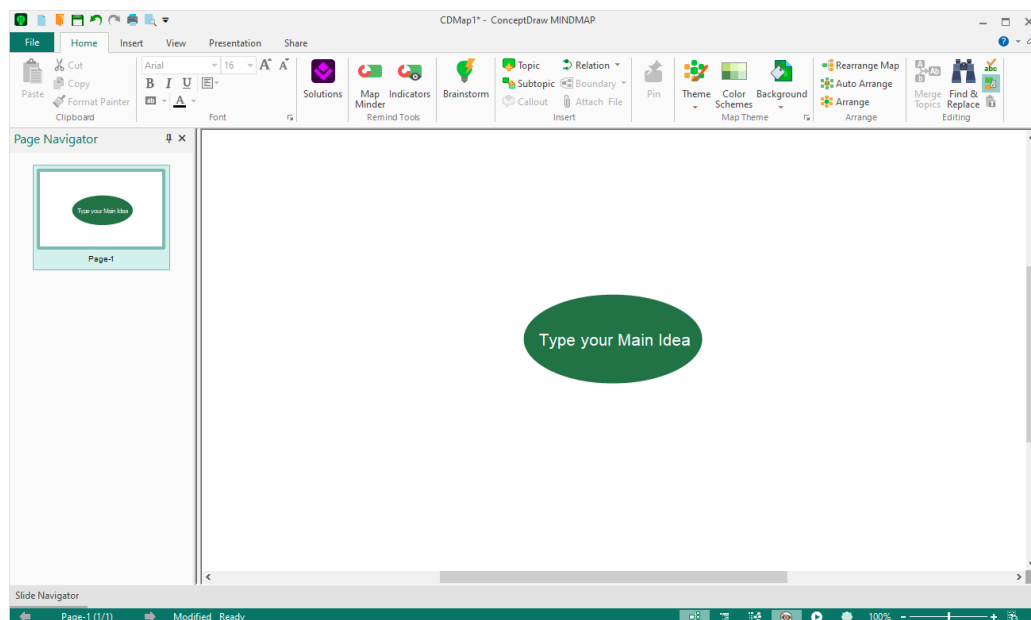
CDMap1* - ConceptDraw MINDMAP

File
Home
Insert
View
Presentation
Share

Paste
Cut
Copy
Format Painter
Clipboard

Arial
16
B
I
U
A
Font

Solutions

Map Minder
Indicators
Remind Tools

Brainstorm

Topic
Subtopic
Callout
Relation
Boundary
Attach File
Insert

Pin

Theme
Color Schemes
Background
Map Theme

Rearrange Map
Auto Arrange
Arrange
Arrange

Merge Topics
Find & Replace
Editing

Page Navigator

Type your Main Idea
Page-1

Type your Main Idea

Slide Navigator

Page-1 (1/1)
Modified
Ready
100%